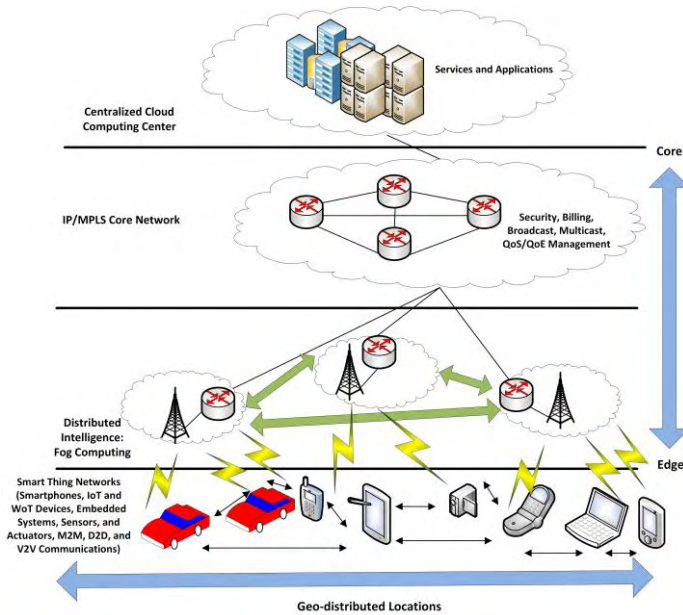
Services and Applications

Centralized Cloud Computing Center

Core

IP/MPLS Core Network

Security, Billing, Broadcast, Multicast, QoS/QoE Management

Distributed Intelligence: Fog Computing

Edge

Smart Thing Networks (Smartphones, IoT and WoT Devices, Embedded Systems, Sensors, and Actuators, M2M, D2D, and V2V Communications)

Geo-distributed Locations